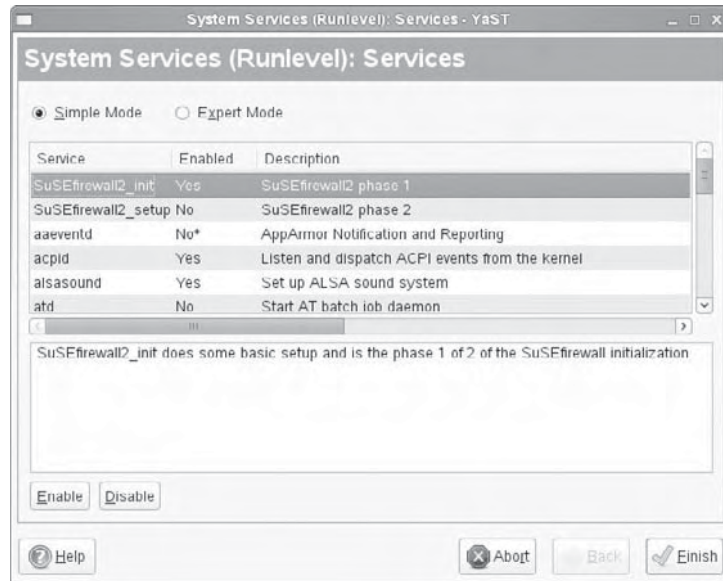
System Services (Runlevel): Services - YaST

System Services (Runlevel): Services

Simple Mode Expert Mode

| Service | Enabled | Description |
|---|---|---|
| SuSEfirewall2_init | Yes | SuSEfirewall2 phase 1 |
| SuSEfirewall2_setup | No | SuSEfirewall2 phase 2 |
| aaeventd | No* | AppArmor Notification and Reporting |
| acpid | Yes | Listen and dispatch ACPI events from the kernel |
| alsasound | Yes | Set up ALSA sound system |
| atd | No | Start AT batch job daemon |

SuSEfirewall2_init does some basic setup and is the phase 1 of 2 of the SuSEfirewall initialization

Enable Disable

Help Abort Back Finish